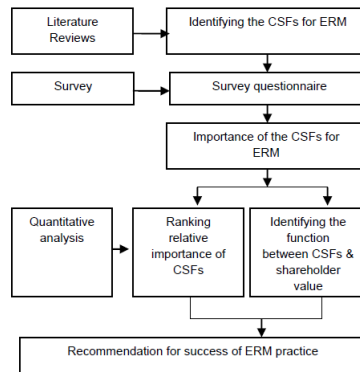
Literature Reviews

Identifying the CSFs for ERM

Survey

Survey questionnaire

Importance of the CSFs for ERM

Quantitative analysis

Ranking relative importance of CSFs

Identifying the function between CSFs & shareholder value

Recommendation for success of ERM practice